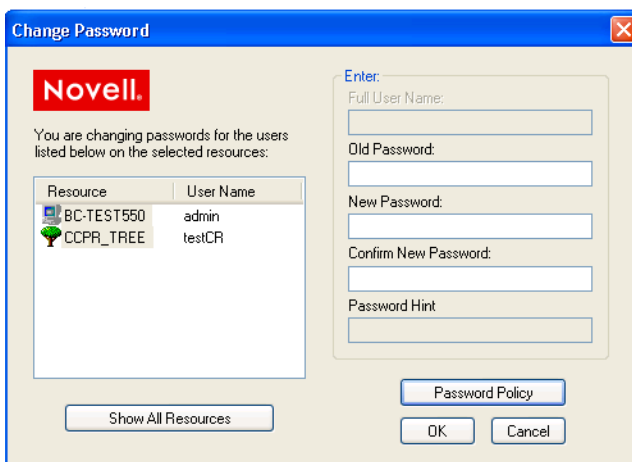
Change Password

Novell.

You are changing passwords for the users listed below on the selected resources:

| Resource | User Name |
|---|---|
| BC-TEST550 | admin |
| CCPR_TREE | testCR |

Show All Resources

Enter:
Full User Name:
Old Password:
New Password:
Confirm New Password:
Password Hint

Password Policy

OK
Cancel